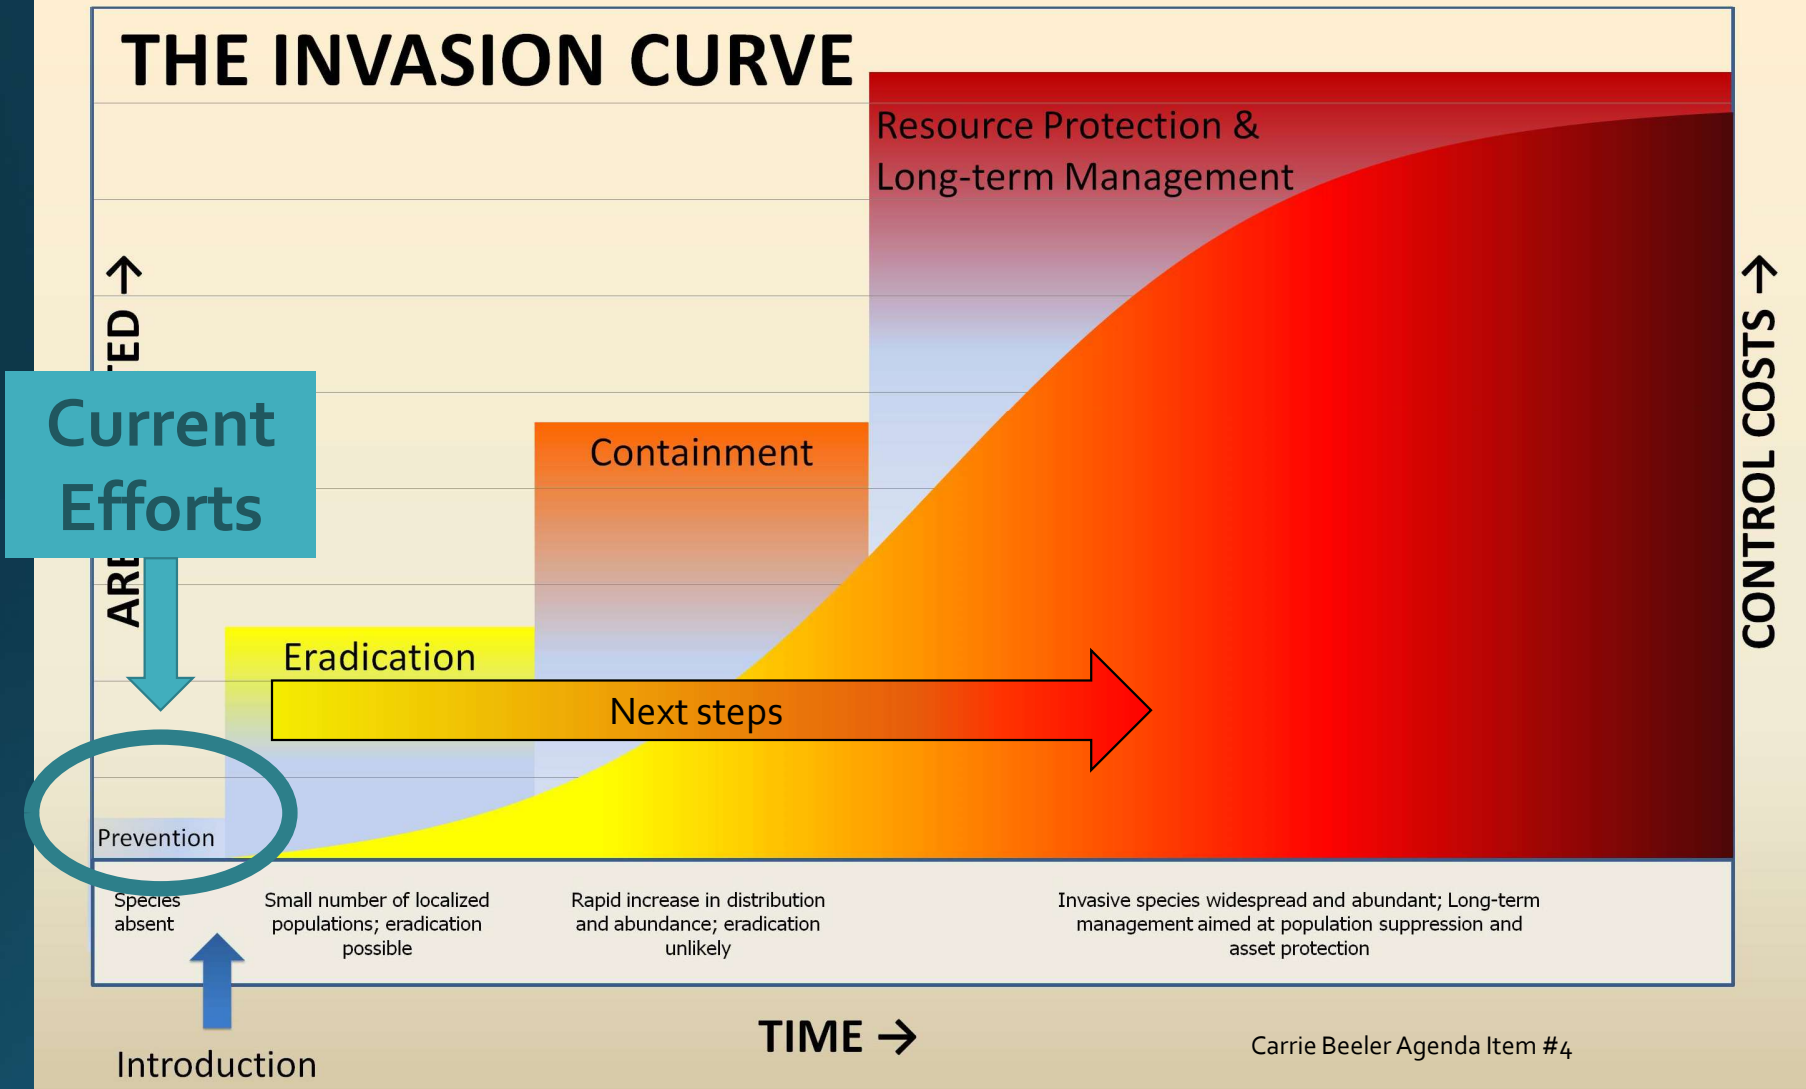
THE INVASION CURVE

Resource Protection & Long-term Management

ARE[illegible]ED →

Current Efforts

Containment

Eradication

Next steps

Prevention

CONTROL COSTS →

Species absent

Small number of localized populations; eradication possible

Rapid increase in distribution and abundance; eradication unlikely

Invasive species widespread and abundant; Long-term management aimed at population suppression and asset protection

Introduction

TIME →

Carrie Beeler Agenda Item #4